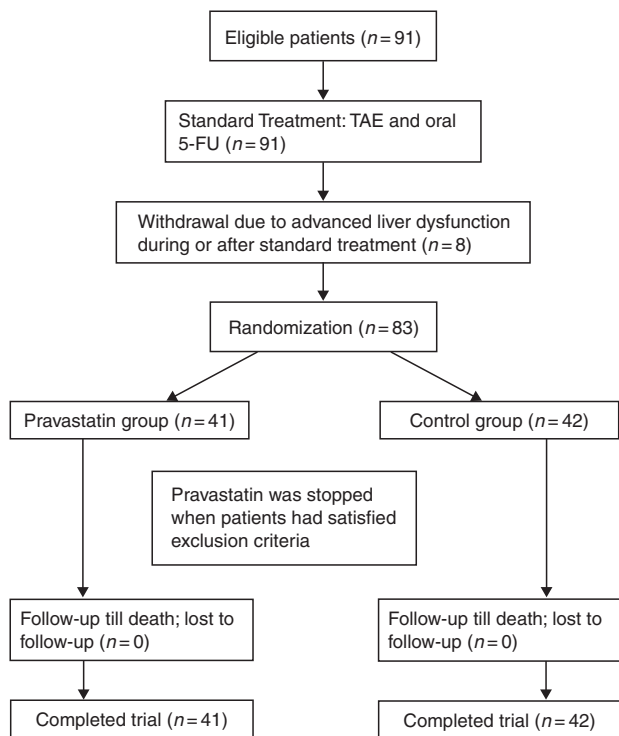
Eligible patients ($n = 91$)

Standard Treatment: TAE and oral 5-FU ($n = 91$)

Withdrawal due to advanced liver dysfunction during or after standard treatment ($n = 8$)

Randomization ($n = 83$)

Pravastatin group ($n = 41$)

Control group ($n = 42$)

Pravastatin was stopped when patients had satisfied exclusion criteria

Follow-up till death; lost to follow-up ($n = 0$)

Follow-up till death; lost to follow-up ($n = 0$)

Completed trial ($n = 41$)

Completed trial ($n = 42$)